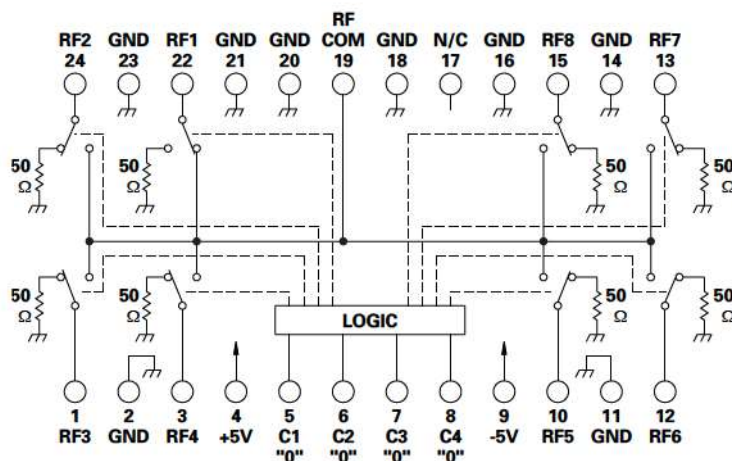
RF2 24 GND 23 RF1 22 GND 21 GND 20 RF COM 19 GND 18 N/C 17 GND 16 RF8 15 GND 14 RF7 13

50 Ω 50 Ω 50 Ω 50 Ω

50 Ω 50 Ω 50 Ω 50 Ω

LOGIC

1 RF3 2 GND 3 RF4 4 +5V 5 C1 "0" 6 C2 "0" 7 C3 "0" 8 C4 "0" 9 -5V 10 RF5 11 GND 12 RF6